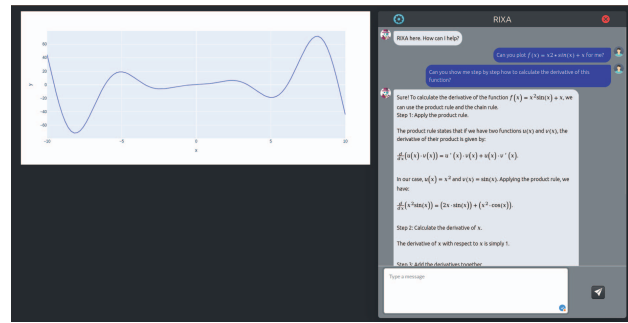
60
40
20
0
-20
-40
-60
-80
y
-10
-5
0
5
10
x

RIXA

RIXA here. How can I help?

Can you plot f(x) = x2 * sin(x) + x for me?

Can you show me step by step how to calculate the derivative of this function?

Sure! To calculate the derivative of the function $f(x) = x^2\sin(x) + x$, we can use the product rule and the chain rule.

Step 1: Apply the product rule.

The product rule states that if we have two functions $u(x)$ and $v(x)$, the derivative of their product is given by:

$\frac{d}{dx}(u(x) \cdot v(x)) = u'(x) \cdot v(x) + u(x) \cdot v'(x)$.

In our case, $u(x) = x^2$ and $v(x) = \sin(x)$. Applying the product rule, we have:

$\frac{d}{dx}(x^2\sin(x)) = (2x \cdot \sin(x)) + (x^2 \cdot \cos(x))$.

Step 2: Calculate the derivative of x.

The derivative of x with respect to x is simply 1.

Step 3: Add the derivatives together.

Type a message